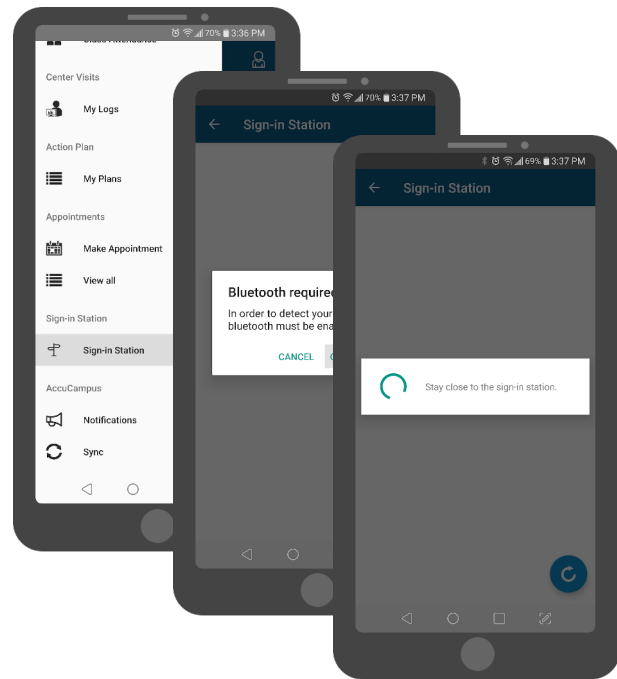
70% 3:36 PM

Center Visits

My Logs

Action Plan

My Plans

Appointments

Make Appointment

View all

Sign-in Station

Sign-in Station

AccuCampus

Notifications

Sync

70% 3:37 PM

Sign-in Station

Bluetooth required

In order to detect your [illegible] bluetooth must be ena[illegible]

CANCEL

69% 3:37 PM

Sign-in Station

Stay close to the sign-in station.